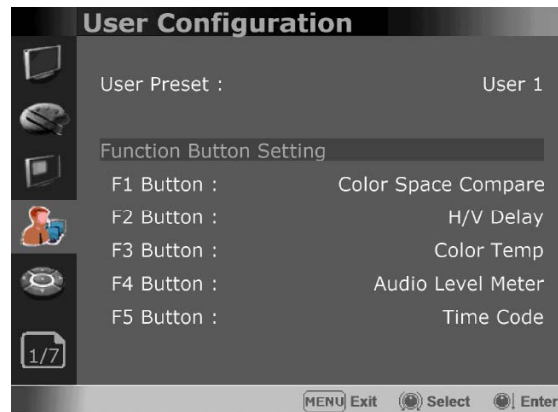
User Configuration

User Preset : User 1

Function Button Setting

F1 Button : Color Space Compare

F2 Button : H/V Delay

F3 Button : Color Temp

F4 Button : Audio Level Meter

F5 Button : Time Code

1/7

MENU Exit Select Enter